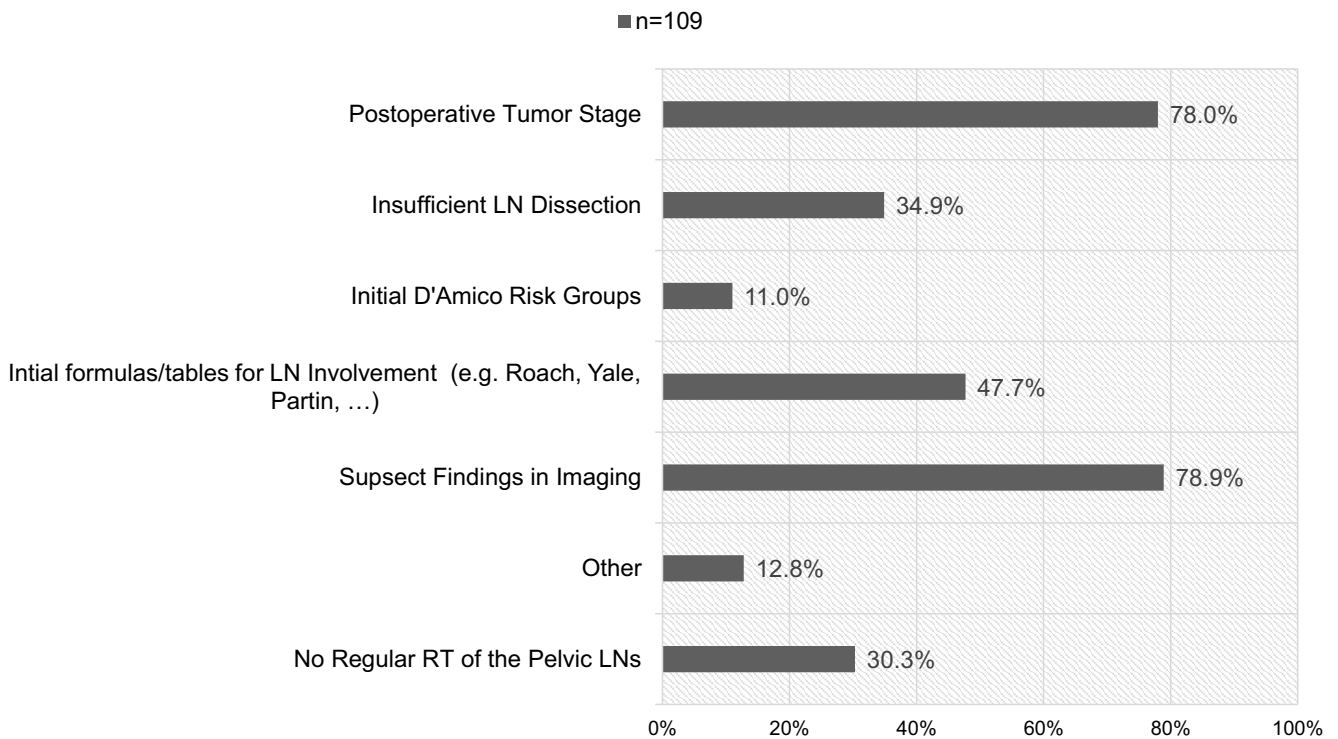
n=109

Postoperative Tumor Stage 78.0%

Insufficient LN Dissection 34.9%

Initial D'Amico Risk Groups 11.0%

Intial formulas/tables for LN Involvement (e.g. Roach, Yale, Partin, …) 47.7%

Supsect Findings in Imaging 78.9%

Other 12.8%

No Regular RT of the Pelvic LNs 30.3%

0% 20% 40% 60% 80% 100%